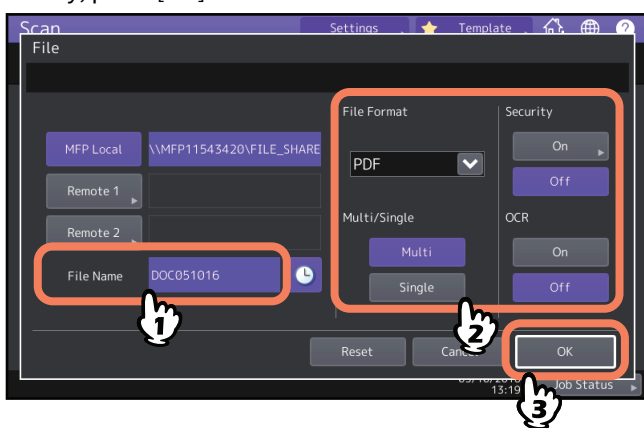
Scan
Settings
Template
File
MFP Local
\\MFP11543420\FILE_SHARE
Remote 1
Remote 2
File Name
DOC051016
File Format
PDF
Multi/Single
Multi
Single
Security
On
Off
OCR
On
Off
Reset
Cance
OK
13:19
Job Status
1
2
3